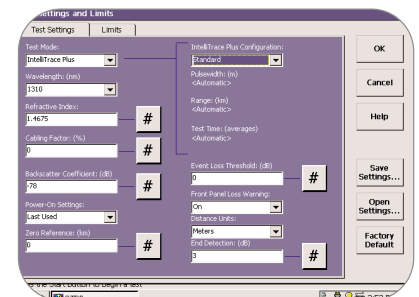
Settings and Limits

Test Settings | Limits

Test Mode:
IntelliTrace Plus

Wavelength: (nm)
1310

Refractive Index:
1.4675
#

Cabling Factor: (%)
0
#

Backscatter Coefficient: (dB)
-78
#

Power-On Settings:
Last Used

Zero Reference: (km)
0
#

IntelliTrace Plus Configuration:
Standard

Pulsewidth: (m)
<Automatic>

Range: (km)
<Automatic>

Test Time: (averages)
<Automatic>

Event Loss Threshold: (dB)
0
#

Front Panel Loss Warning:
On

Distance Units:
Meters

End Detection: (dB)
3
#

OK

Cancel

Help

Save Settings...

Open Settings...

Factory Default

the Start button to begin a test